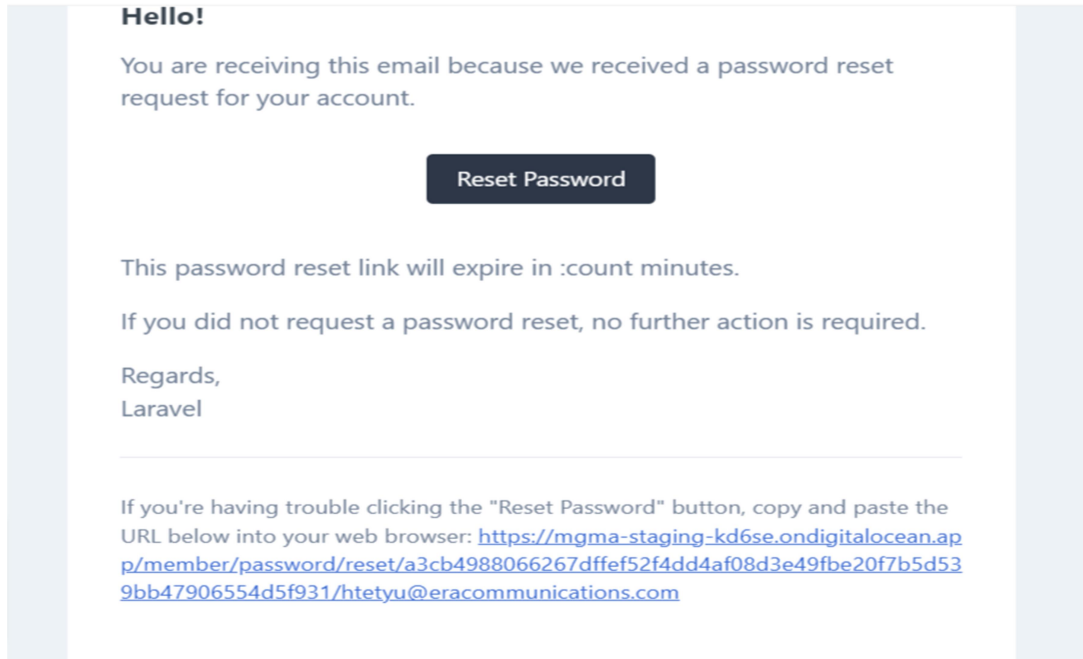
Hello!

You are receiving this email because we received a password reset request for your account.

Reset Password

This password reset link will expire in :count minutes.

If you did not request a password reset, no further action is required.

Regards,
Laravel

If you're having trouble clicking the "Reset Password" button, copy and paste the URL below into your web browser: https://mgma-staging-kd6se.ondigitalocean.app/member/password/reset/a3cb4988066267dffef52f4dd4af08d3e49fbe20f7b5d539bb47906554d5f931/htetyu@eracommunications.com